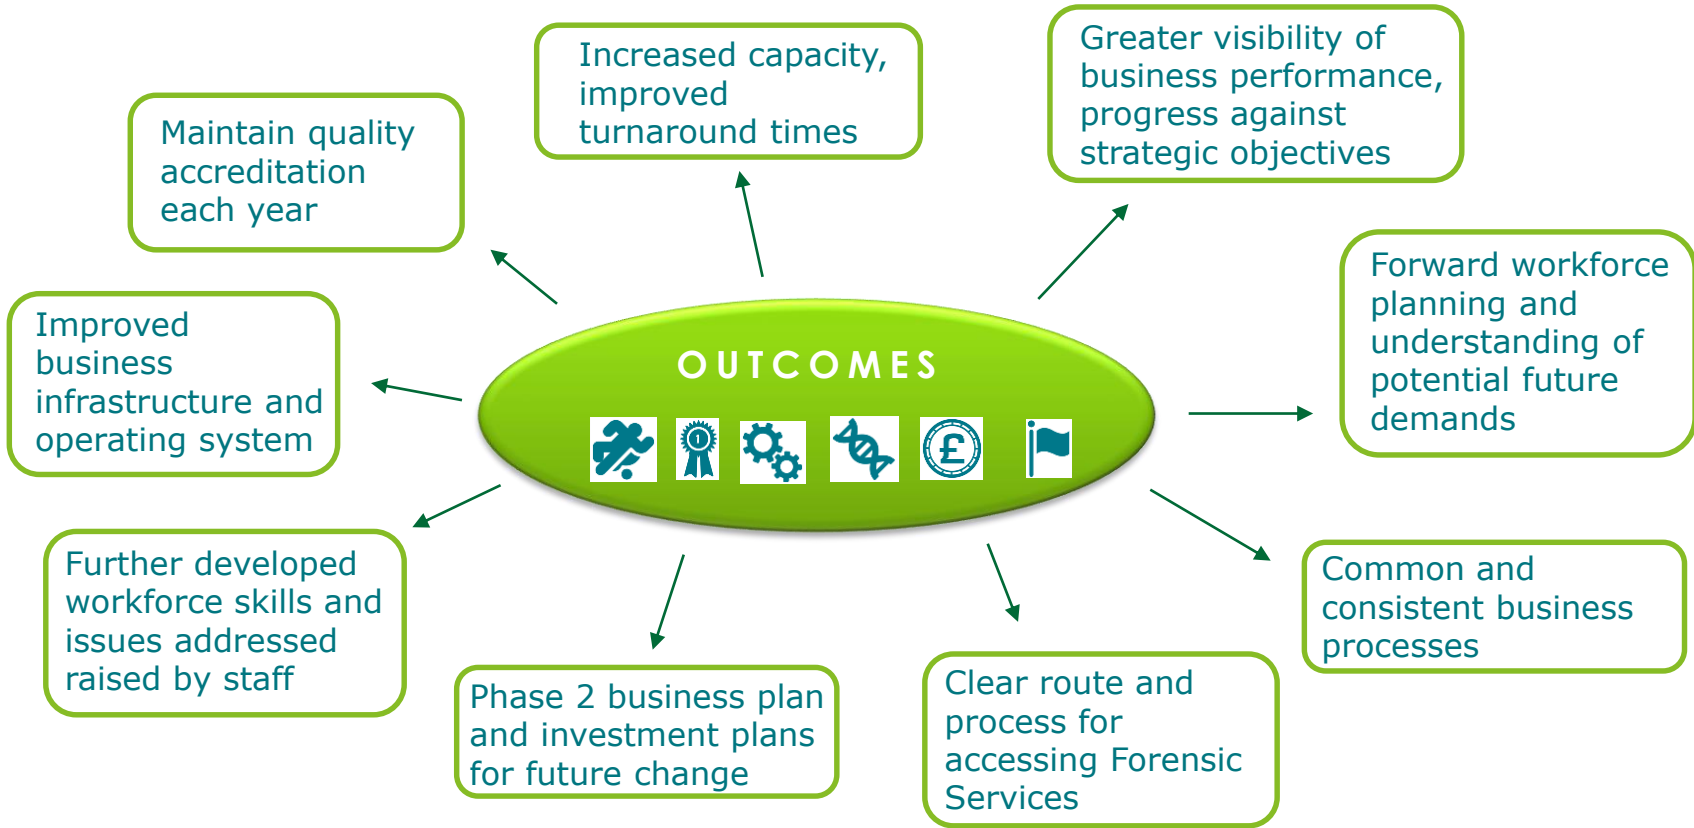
Maintain quality accreditation each year

Increased capacity, improved turnaround times

Greater visibility of business performance, progress against strategic objectives

Improved business infrastructure and operating system

OUTCOMES

£

Forward workforce planning and understanding of potential future demands

Further developed workforce skills and issues addressed raised by staff

Phase 2 business plan and investment plans for future change

Clear route and process for accessing Forensic Services

Common and consistent business processes